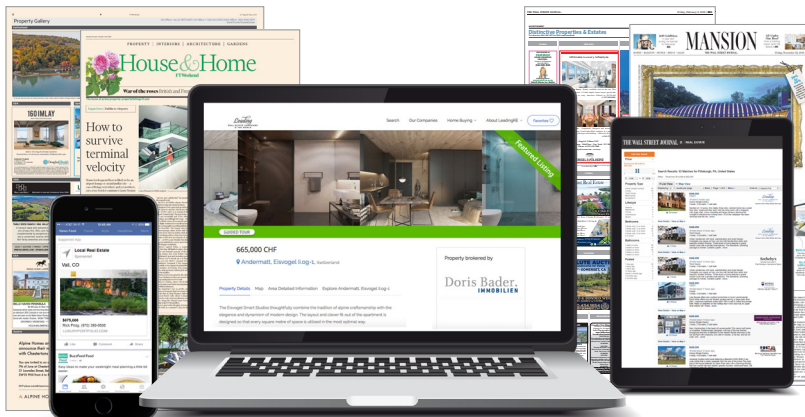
Property Gallery

PROPERTY | INTERIORS | ARCHITECTURE | GARDENS

House & Home

FT Weekend

War of the roses

How to survive terminal velocity

160 IMLAY

Distinctive Properties & Estates

MANSION

Search Our Companies Home Buying About LeadingRE

Featured Listing

GUIDED TOUR

665,000 CHF

Andermatt, Eisvogel Ii.og-L Switzerland

Property Details Map Area Detailed Information Explore Andermatt, Eisvogel Ii.og-L

The Eisvogel Smart Studios thoughtfully combine the tradition of alpine craftsmanship with the elegance and dynamism of modern design. This layout and clever fit out of the apartment is designed so that every square metre of space is utilised in the most optimal way.

Property brokered by

Doris Bader. IMMOBILIEN

Local Real Estate

Sponsored

Vail, CO

$675,000

Like Comment Share

BuzzFeed Food

THE WALL STREET JOURNAL. | REAL ESTATE

Search Results: 12 Matches for Pittsburgh, PA, United States

Alpine Homes

ALPINE HO